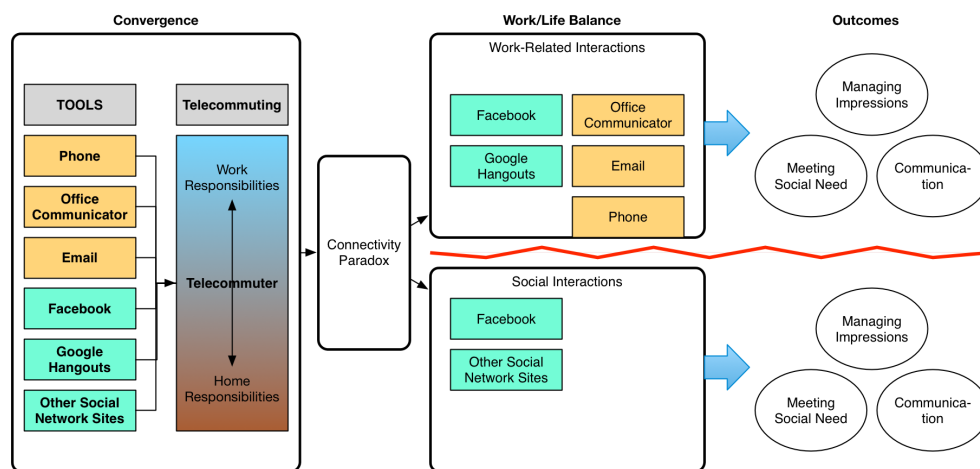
Convergence

TOOLS

Telecommuting

Phone

Office Communicator

Email

Facebook

Google Hangouts

Other Social Network Sites

Work Responsibilities

Telecommuter

Home Responsibilities

Connectivity Paradox

Work/Life Balance

Work-Related Interactions

Facebook

Office Communicator

Google Hangouts

Email

Phone

Social Interactions

Facebook

Other Social Network Sites

Outcomes

Managing Impressions

Meeting Social Need

Communication

Managing Impressions

Meeting Social Need

Communication